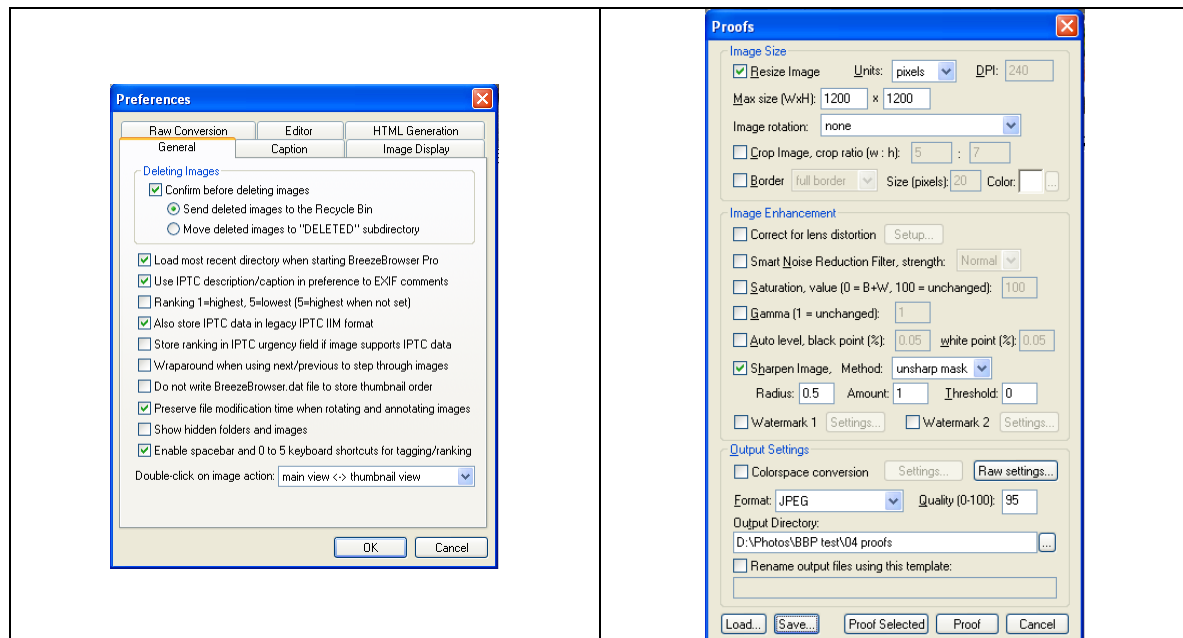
Preferences

Raw Conversion | Editor | HTML Generation
General | Caption | Image Display

Deleting Images
Confirm before deleting images
Send deleted images to the Recycle Bin
Move deleted images to "DELETED" subdirectory

Load most recent directory when starting BreezeBrowser Pro
Use IPTC description/caption in preference to EXIF comments
Ranking 1=highest, 5=lowest (5=highest when not set)
Also store IPTC data in legacy IPTC IIM format
Store ranking in IPTC urgency field if image supports IPTC data
Wraparound when using next/previous to step through images
Do not write BreezeBrowser.dat file to store thumbnail order
Preserve file modification time when rotating and annotating images
Show hidden folders and images
Enable spacebar and 0 to 5 keyboard shortcuts for tagging/ranking

Double-click on image action: main view <-> thumbnail view

OK Cancel

Proofs

Image Size
Resize Image Units: pixels DPI: 240
Max size (WxH): 1200 x 1200
Image rotation: none
Crop Image, crop ratio (w : h): 5 : 7
Border full border Size (pixels): 20 Color: ...

Image Enhancement
Correct for lens distortion Setup...
Smart Noise Reduction Filter, strength: Normal
Saturation, value (0 = B+W, 100 = unchanged): 100
Gamma (1 = unchanged): 1
Auto level, black point (%): 0.05 white point (%): 0.05
Sharpen Image, Method: unsharp mask
Radius: 0.5 Amount: 1 Threshold: 0
Watermark 1 Settings... Watermark 2 Settings...

Output Settings
Colorspace conversion Settings... Raw settings...
Format: JPEG Quality (0-100): 95
Output Directory:
D:\Photos\BBP test\04 proofs ...
Rename output files using this template:

Load... Save... Proof Selected Proof Cancel